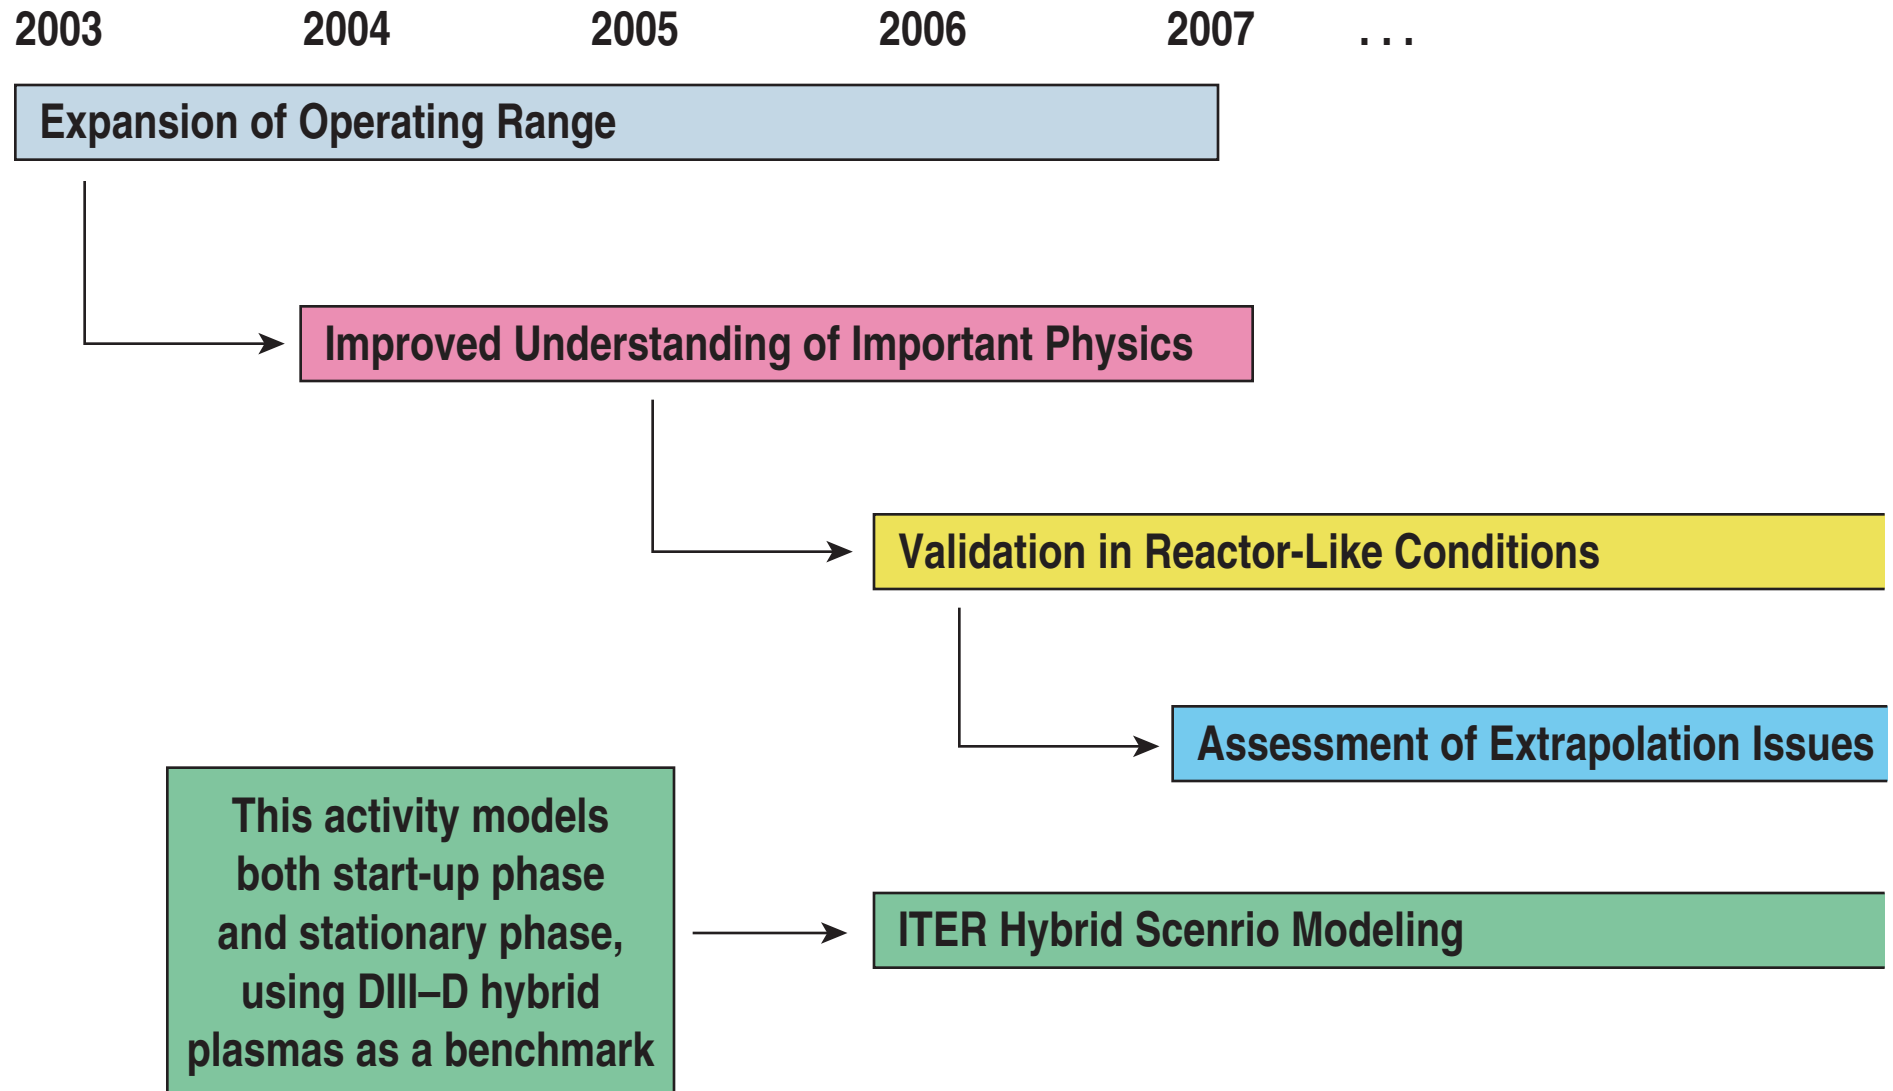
2003 2004 2005 2006 2007 . . .

Expansion of Operating Range

Improved Understanding of Important Physics

Validation in Reactor-Like Conditions

Assessment of Extrapolation Issues

This activity models both start-up phase and stationary phase, using DIII–D hybrid plasmas as a benchmark

ITER Hybrid Scenrio Modeling